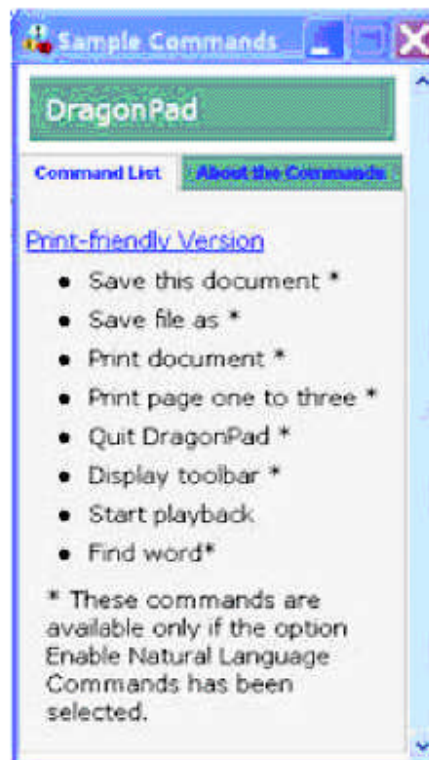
Sample Commands

DragonPad

Command List

About the Commands

Print-friendly Version

- Save this document *
- Save file as *
- Print document *
- Print page one to three *
- Quit DragonPad *
- Display toolbar *
- Start playback
- Find word*

* These commands are available only if the option Enable Natural Language Commands has been selected.